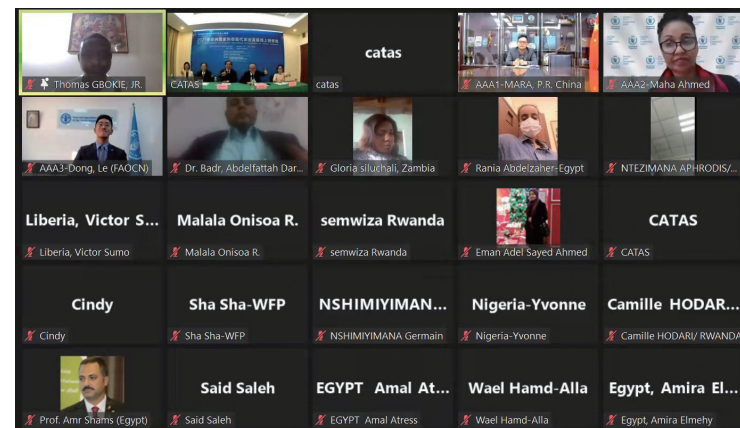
Thomas GBOKIE, JR.

CATAS

catas
catas

AAA1-MARA, P.R. China

AAA2-Maha Ahmed

AAA3-Dong, Le (FAOCN)

Dr. Badr, Abdelfattah Dar...

Gloria siluchali, Zambia

Rania Abdelzaher-Egypt

NTEZIMANA APHRODIS/...

Liberia, Victor S...
Liberia, Victor Sumo

Malala Onisoa R.
Malala Onisoa R.

semwiza Rwanda
semwiza Rwanda

Eman Adel Sayed Ahmed

CATAS
CATAS

Cindy
Cindy

Sha Sha-WFP
Sha Sha-WFP

NSHIMIYIMAN...
NSHIMIYIMANA Germain

Nigeria-Yvonne
Nigeria-Yvonne

Camille HODAR...
Camille HODARI/ RWANDA

Prof. Amr Shams (Egypt)

Said Saleh
Said Saleh

EGYPT Amal At...
EGYPT Amal Atress

Wael Hamd-Alla
Wael Hamd-Alla

Egypt, Amira El...
Egypt, Amira Elmehy